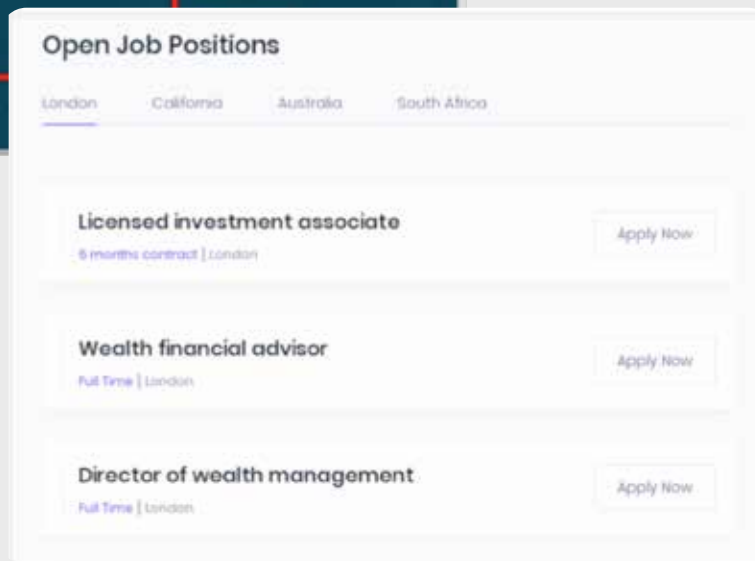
Open Job Positions

London California Australia South Africa

Licensed investment associate

6 months contract | London

Apply Now

Wealth financial advisor

Full Time | London

Apply Now

Director of wealth management

Full Time | London

Apply Now